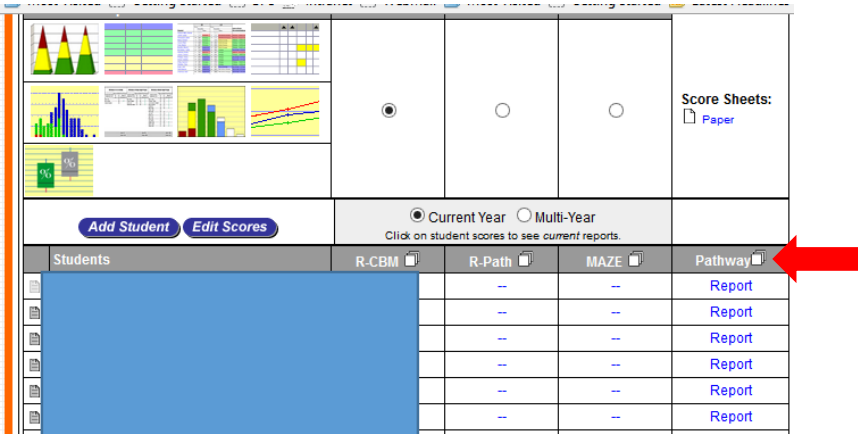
Score Sheets:
Paper

Add Student
Edit Scores

Current Year
Multi-Year
Click on student scores to see *current* reports.

| Students | R-CBM | R-Path | MAZE | Pathway |
|---|---|---|---|---|
| | | -- | -- | Report |
| | | -- | -- | Report |
| | | -- | -- | Report |
| | | -- | -- | Report |
| | | -- | -- | Report |
| | | -- | -- | Report |